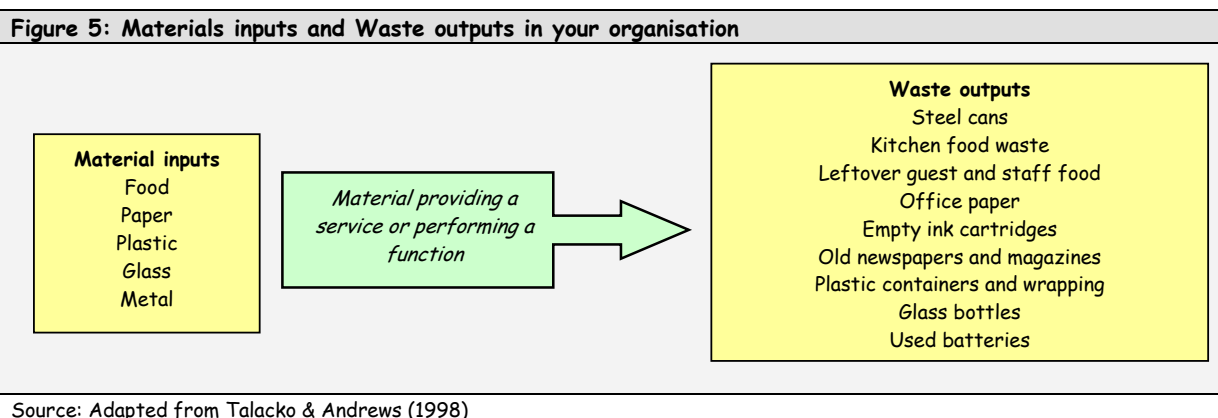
Figure 5: Materials inputs and Waste outputs in your organisation

Material inputs
Food
Paper
Plastic
Glass
Metal

Material providing a service or performing a function

Waste outputs
Steel cans
Kitchen food waste
Leftover guest and staff food
Office paper
Empty ink cartridges
Old newspapers and magazines
Plastic containers and wrapping
Glass bottles
Used batteries

Source: Adapted from Talacko & Andrews (1998)